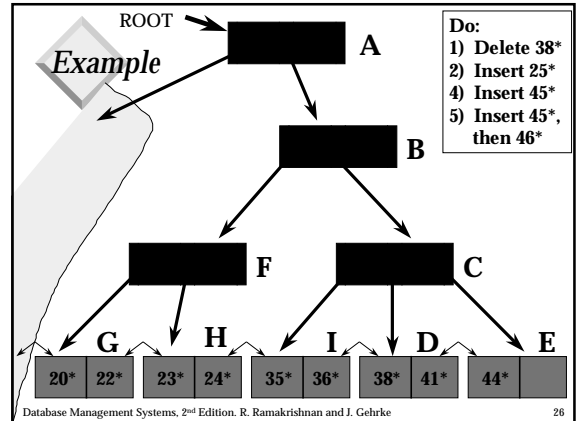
ROOT

Example

A

Do:
1) Delete 38*
2) Insert 25*
4) Insert 45*
5) Insert 45*, then 46*

B

F

C

G H I D E

| 20* | 22* |
|---|---|

| 23* | 24* |
|---|---|

| 35* | 36* |
|---|---|

| 38* | 41* |
|---|---|

| 44* | |
|---|---|

Database Management Systems, 2$^{nd}$ Edition. R. Ramakrishnan and J. Gehrke

26